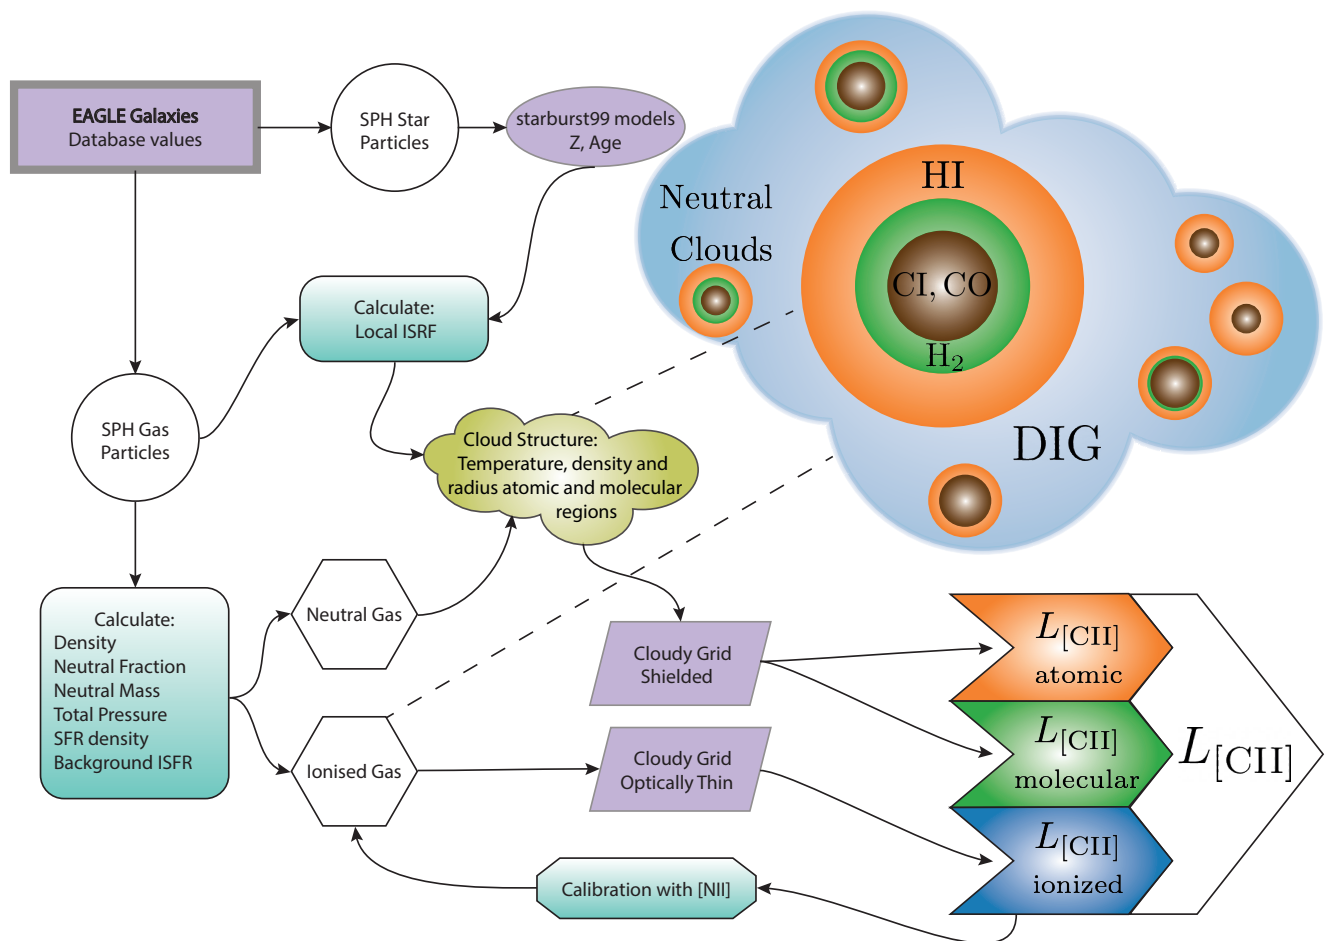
EAGLE Galaxies
Database values

SPH Star Particles

starburst99 models
Z, Age

Neutral Clouds

HI

CI, CO

$H_2$

DIG

Calculate:
Local ISRF

SPH Gas Particles

Cloud Structure:
Temperature, density and radius atomic and molecular regions

Calculate:
Density
Neutral Fraction
Neutral Mass
Total Pressure
SFR density
Background ISFR

Neutral Gas

Ionised Gas

Cloudy Grid
Shielded

Cloudy Grid
Optically Thin

$L_{[CII]}$
atomic

$L_{[CII]}$
molecular

$L_{[CII]}$
ionized

$L_{[CII]}$

Calibration with [NII]